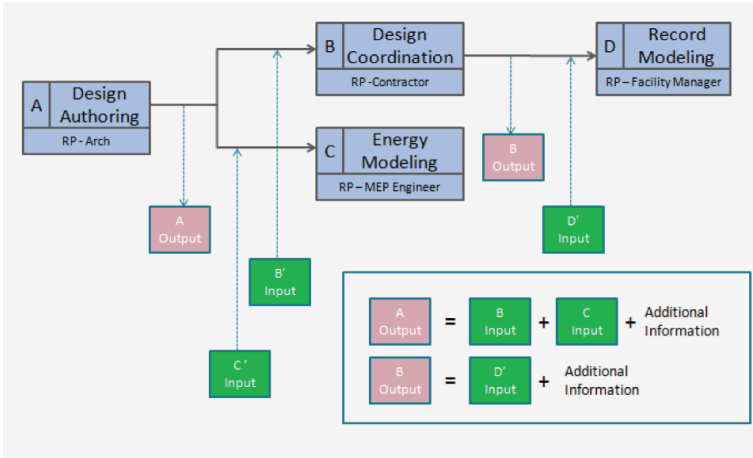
A Design Authoring
RP - Arch

B Design Coordination
RP -Contractor

C Energy Modeling
RP – MEP Engineer

D Record Modeling
RP – Facility Manager

A Output

B' Input

C' Input

B Output

D' Input

A Output = B Input + C Input + Additional Information

B Output = D' Input + Additional Information